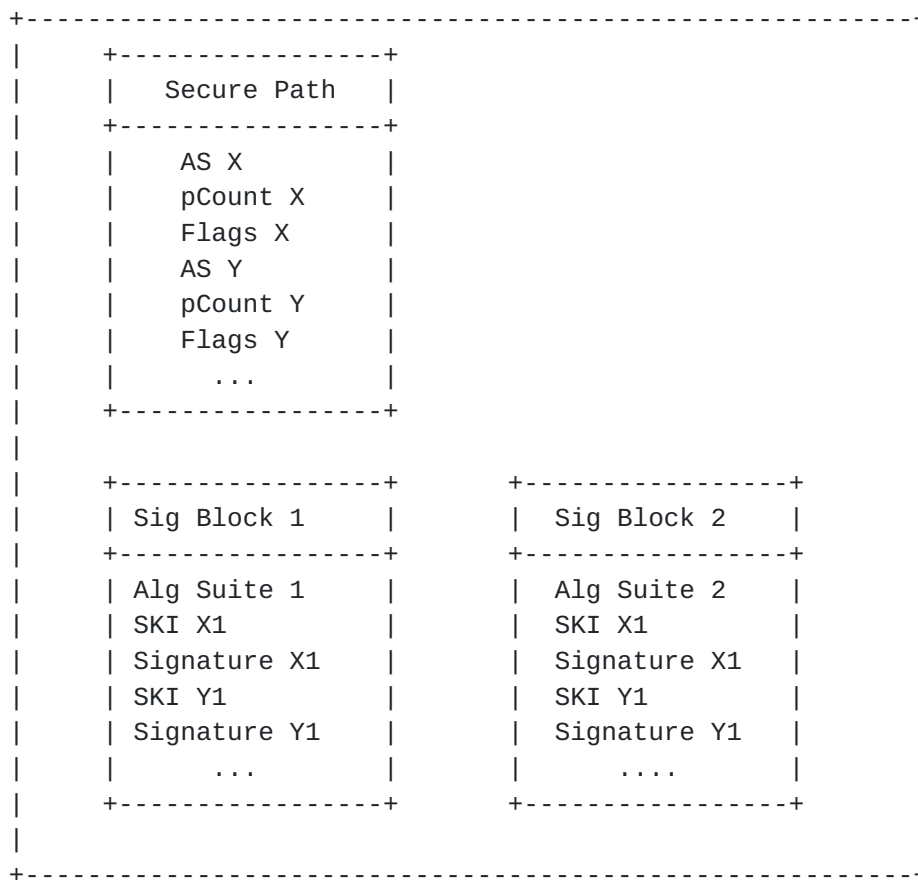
Secure Path

AS X
pCount X
Flags X
AS Y
pCount Y
Flags Y
...

Sig Block 1

Alg Suite 1
SKI X1
Signature X1
SKI Y1
Signature Y1
...

Sig Block 2

Alg Suite 2
SKI X1
Signature X1
SKI Y1
Signature Y1
....